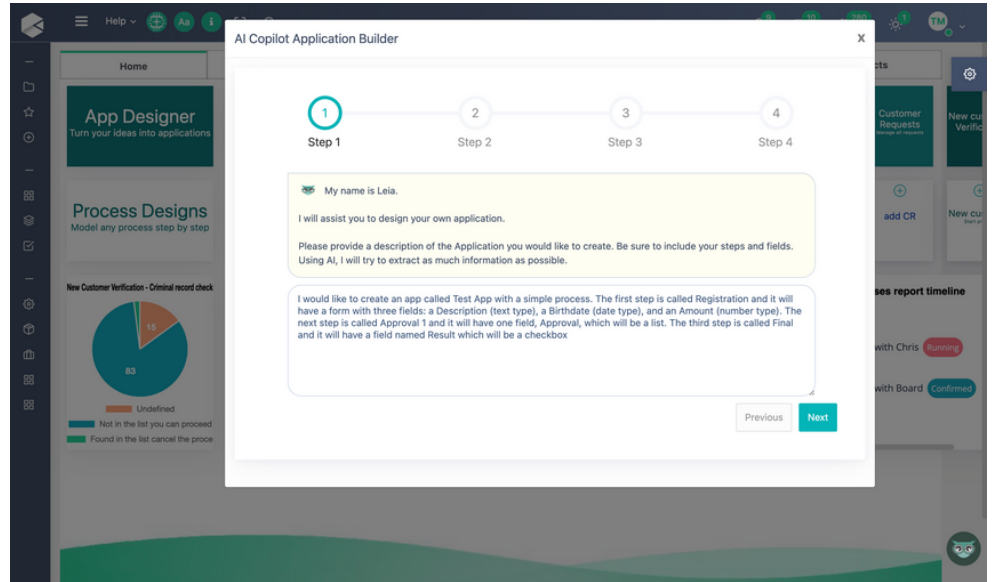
Help

Aa

i

9

10

280

1

TM

Home

App Designer
Turn your ideas into applications

Process Designs
Model any process step by step

New Customer Verification - Criminal record check

15

83

Undefined

Not in the list you can proceed

Found in the list cancel the proce

cts

Customer Requests
Manage all requests

New cu Verific

add CR

New cu

ses report timeline

with Chris Running

with Board Confirmed

AI Copilot Application Builder

x

1
Step 1

2
Step 2

3
Step 3

4
Step 4

My name is Leia.

I will assist you to design your own application.

Please provide a description of the Application you would like to create. Be sure to include your steps and fields. Using AI, I will try to extract as much information as possible.

I would like to create an app called Test App with a simple process. The first step is called Registration and it will have a form with three fields: a Description (text type), a Birthdate (date type), and an Amount (number type). The next step is called Approval 1 and it will have one field, Approval, which will be a list. The third step is called Final and it will have a field named Result which will be a checkbox

Previous

Next